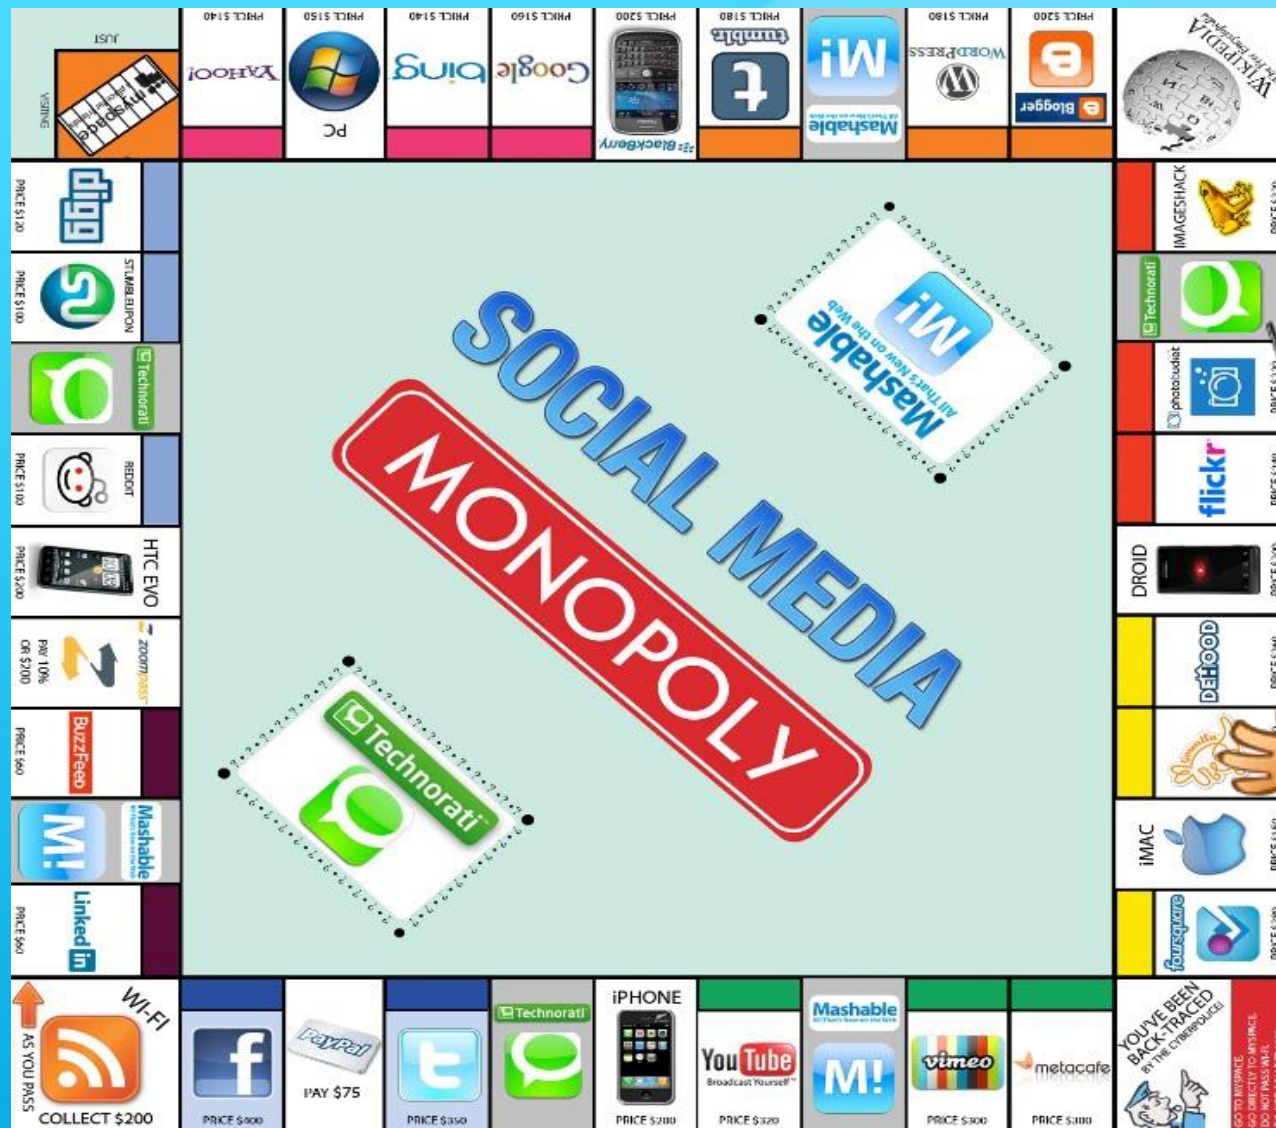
SOCIAL MEDIA
MONOPOLY

Mashable
All That's New on the Web

Technorati

WI-FI
AS YOU PASS
COLLECT $200

PRICE $400

PayPal
PAY $75

PRICE $350

Technorati

iPHONE
PRICE $200

YouTube
Broadcast Yourself
PRICE $320

Mashable

vimeo
PRICE $300

metacafe
PRICE $300

YOU'VE BEEN BACK-TRACED BY THE CYBERPOLICE!
GO TO MYSPACE
GO DIRECTLY TO MYSPACE
DO NOT PASS WI-FI

PRICE $60
LinkedIn

Mashable

BuzzFeed
PRICE $60

zoompass
PAY 10% OR $200

HTC EVO
PRICE $200

REDDIT
PRICE $100

Technorati

STUMBLEUPON
PRICE $100

digg
PRICE $120

JUST
VISITING

YAHOO!
PRICE $140

PC
PRICE $150

bing
PRICE $140

Google
PRICE $160

BlackBerry
PRICE $200

tumblr
PRICE $180

Mashable

WordPress
PRICE $180

Blogger
PRICE $200

WIKIPEDIA

IMAGESHACK

Technorati

photobucket

flickr

DROID

DEHOOD

iMAC

foursquare